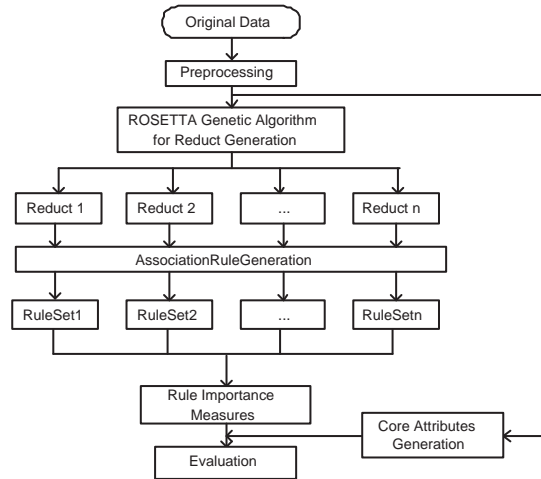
Original Data

Preprocessing

ROSETTA Genetic Algorithm for Reduct Generation

Reduct 1

Reduct 2

...

Reduct n

AssociationRuleGeneration

RuleSet1

RuleSet2

...

RuleSetn

Rule Importance Measures

Core Attributes Generation

Evaluation